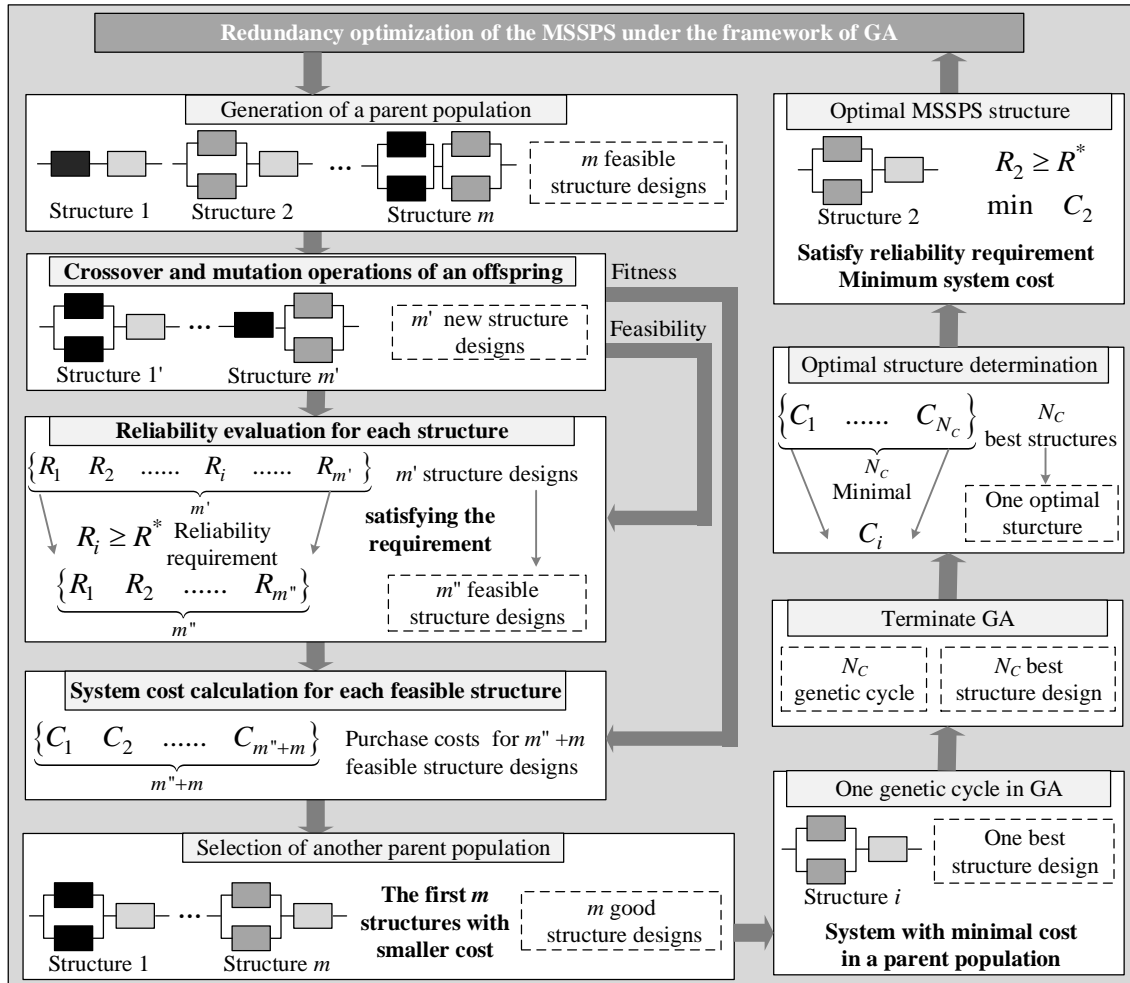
Redundancy optimization of the MSSPS under the framework of GA

Generation of a parent population

Structure 1 Structure 2 ... Structure $m$

$m$ feasible structure designs

Crossover and mutation operations of an offspring

Structure 1' ... Structure $m'$

$m'$ new structure designs

Fitness

Feasibility

Reliability evaluation for each structure

$\underbrace{\{R_1 \quad R_2 \quad ...... \quad R_i \quad ...... \quad R_{m'}\}}_{m'}$

$m'$ structure designs

$R_i \geq R^*$ Reliability requirement

satisfying the requirement

$\underbrace{\{R_1 \quad R_2 \quad ...... \quad R_{m''}\}}_{m''}$

$m''$ feasible structure designs

System cost calculation for each feasible structure

$\underbrace{\{C_1 \quad C_2 \quad ...... \quad C_{m''+m}\}}_{m''+m}$

Purchase costs for $m''+m$ feasible structure designs

Selection of another parent population

Structure 1 ... Structure $m$

The first $m$ structures with smaller cost

$m$ good structure designs

Optimal MSSPS structure

Structure 2

$R_2 \geq R^*$

$\min \quad C_2$

Satisfy reliability requirement
Minimum system cost

Optimal structure determination

$\underbrace{\{C_1 \quad ...... \quad C_{N_c}\}}_{N_C}$

$N_C$ best structures

Minimal

One optimal sturcture

$C_i$

Terminate GA

$N_C$ genetic cycle

$N_C$ best structure design

One genetic cycle in GA

Structure $i$

One best structure design

System with minimal cost in a parent population